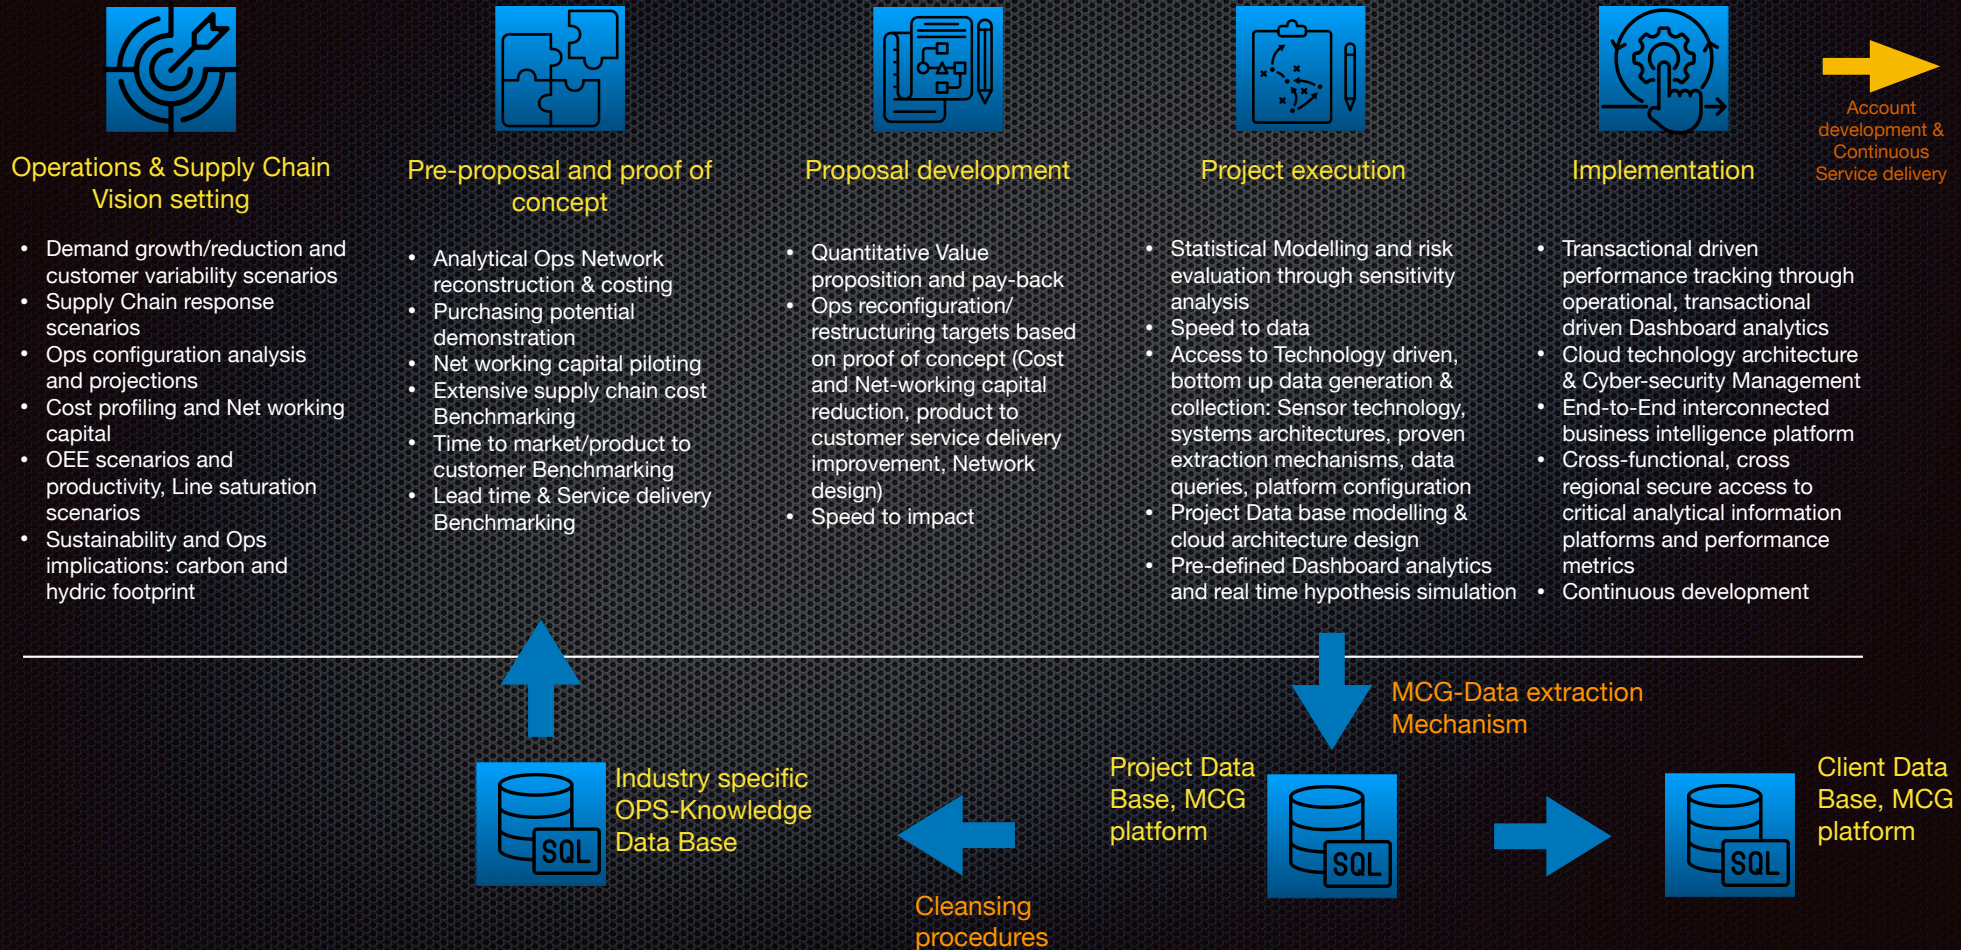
Operations & Supply Chain Vision setting

- Demand growth/reduction and customer variability scenarios
- Supply Chain response scenarios
- Ops configuration analysis and projections
- Cost profiling and Net working capital
- OEE scenarios and productivity, Line saturation scenarios
- Sustainability and Ops implications: carbon and hydric footprint

Pre-proposal and proof of concept

- Analytical Ops Network reconstruction & costing
- Purchasing potential demonstration
- Net working capital piloting
- Extensive supply chain cost Benchmarking
- Time to market/product to customer Benchmarking
- Lead time & Service delivery Benchmarking

Proposal development

- Quantitative Value proposition and pay-back
- Ops reconfiguration/ restructuring targets based on proof of concept (Cost and Net-working capital reduction, product to customer service delivery improvement, Network design)
- Speed to impact

Project execution

- Statistical Modelling and risk evaluation through sensitivity analysis
- Speed to data
- Access to Technology driven, bottom up data generation & collection: Sensor technology, systems architectures, proven extraction mechanisms, data queries, platform configuration
- Project Data base modelling & cloud architecture design
- Pre-defined Dashboard analytics and real time hypothesis simulation

Implementation

- Transactional driven performance tracking through operational, transactional driven Dashboard analytics
- Cloud technology architecture & Cyber-security Management
- End-to-End interconnected business intelligence platform
- Cross-functional, cross regional secure access to critical analytical information platforms and performance metrics
- Continuous development

Account development & Continuous Service delivery

MCG-Data extraction Mechanism

Industry specific OPS-Knowledge Data Base

SQL

Project Data Base, MCG platform

SQL

Client Data Base, MCG platform

SQL

Cleansing procedures